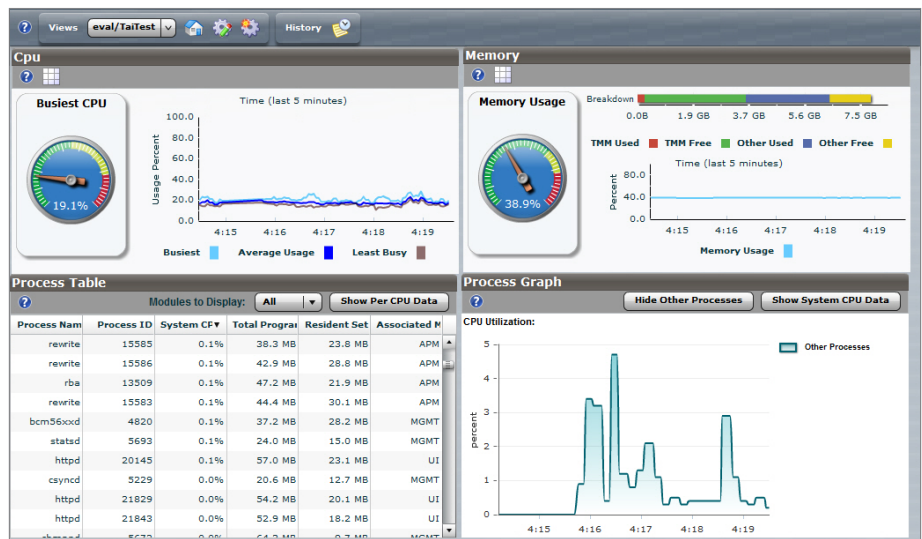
? Views eval/TaiTest History

Cpu
?
Busiest CPU
19.1%
Time (last 5 minutes)
100.0
80.0
60.0
40.0
20.0
0.0
Usage Percent
4:15 4:16 4:17 4:18 4:19
Busiest Average Usage Least Busy

Memory
?
Memory Usage
38.9%
Breakdown
0.0B 1.9 GB 3.7 GB 5.6 GB 7.5 GB
TMM Used TMM Free Other Used Other Free
Time (last 5 minutes)
80.0
40.0
0.0
Percent
4:15 4:16 4:17 4:18 4:19
Memory Usage

Process Table
? Modules to Display: All Show Per CPU Data

| Process Nam | Process ID | System CP▼ | Total Prograi | Resident Set | Associated M |
|---|---|---|---|---|---|
| rewrite | 15585 | 0.1% | 38.3 MB | 23.8 MB | APM |
| rewrite | 15586 | 0.1% | 42.9 MB | 28.8 MB | APM |
| rba | 13509 | 0.1% | 47.2 MB | 21.9 MB | APM |
| rewrite | 15583 | 0.1% | 44.4 MB | 30.1 MB | APM |
| bcm56xxd | 4820 | 0.1% | 37.2 MB | 28.2 MB | MGMT |
| statsd | 5693 | 0.1% | 24.0 MB | 15.0 MB | MGMT |
| httpd | 20145 | 0.1% | 57.0 MB | 23.1 MB | UI |
| csyncd | 5229 | 0.0% | 20.6 MB | 12.7 MB | MGMT |
| httpd | 21829 | 0.0% | 54.2 MB | 20.1 MB | UI |
| httpd | 21843 | 0.0% | 52.9 MB | 18.2 MB | UI |
| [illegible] | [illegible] | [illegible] | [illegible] | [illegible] | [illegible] |

Process Graph
? Hide Other Processes Show System CPU Data
CPU Utilization:
Other Processes
5
4
3
2
1
0
percent
4:15 4:16 4:17 4:18 4:19